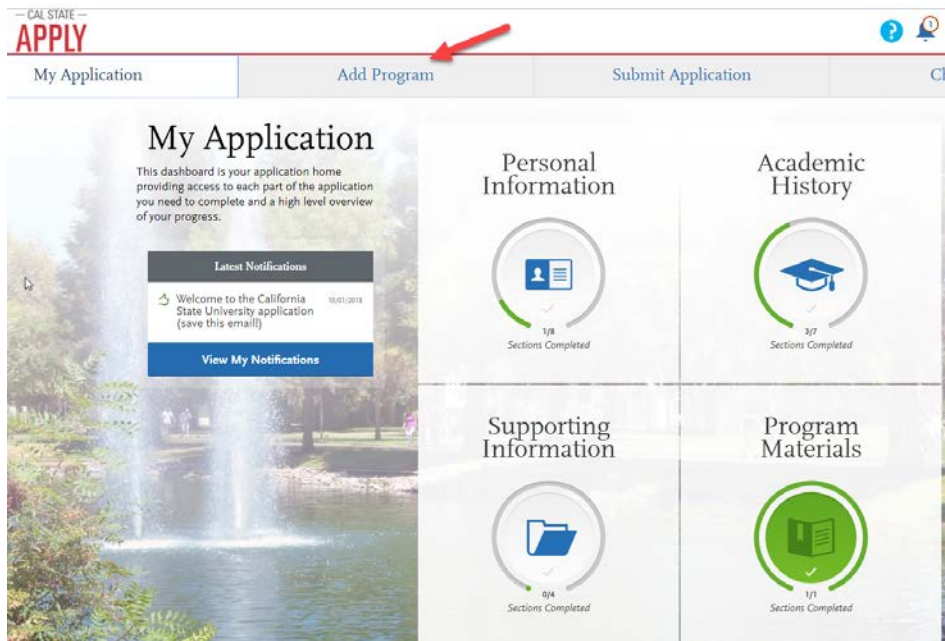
— CAL STATE —
APPLY

1

My Application

Add Program

Submit Application

Cl

My Application

This dashboard is your application home providing access to each part of the application you need to complete and a high level overview of your progress.

Latest Notifications

Welcome to the California State University application (save this email!)

10/01/2018

View My Notifications

Personal Information

1/8
Sections Completed

Academic History

3/7
Sections Completed

Supporting Information

0/4
Sections Completed

Program Materials

1/1
Sections Completed